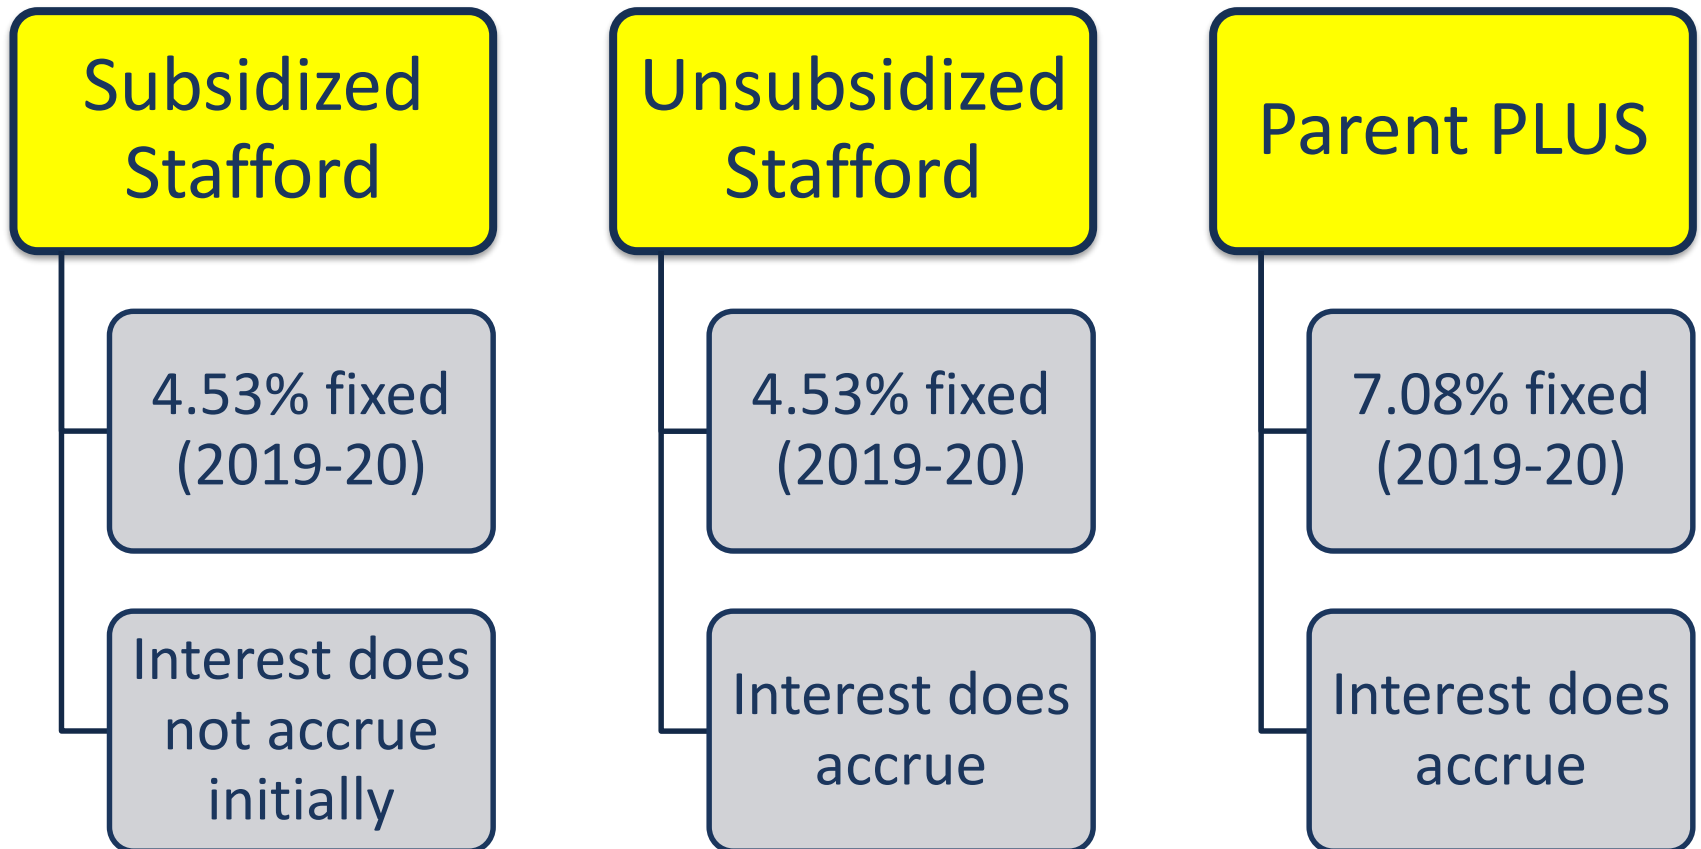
Subsidized Stafford

4.53% fixed (2019-20)

Interest does not accrue initially

Unsubsidized Stafford

4.53% fixed (2019-20)

Interest does accrue

Parent PLUS

7.08% fixed (2019-20)

Interest does accrue